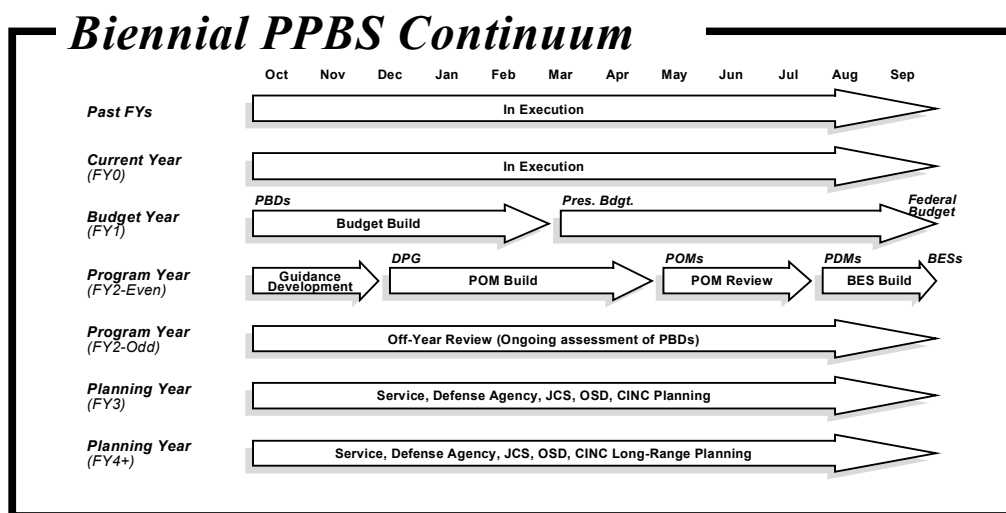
Biennial PPBS Continuum

Oct Nov Dec Jan Feb Mar Apr May Jun Jul Aug Sep

Past FYs
In Execution

Current Year
(FY0)
In Execution

Budget Year
(FY1)
PBDs
Budget Build
Pres. Bdgt.
Federal Budget

Program Year
(FY2-Even)
Guidance Development
DPG
POM Build
POMs
POM Review
PDMs
BES Build
BESs

Program Year
(FY2-Odd)
Off-Year Review (Ongoing assessment of PBDs)

Planning Year
(FY3)
Service, Defense Agency, JCS, OSD, CINC Planning

Planning Year
(FY4+)
Service, Defense Agency, JCS, OSD, CINC Long-Range Planning